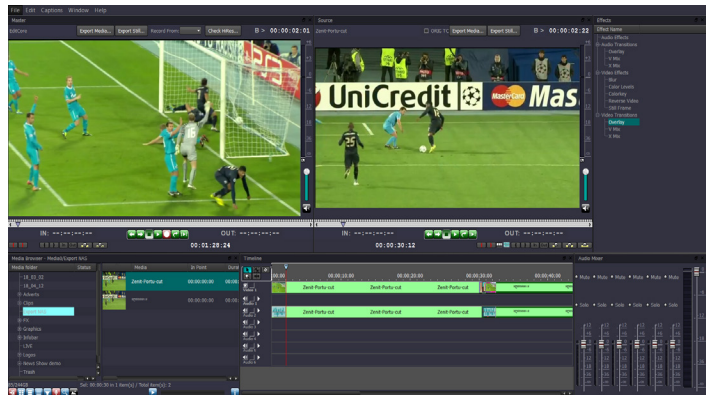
File Edit Captions Window Help

Master
Export Media... Export Still... Record From: Check HiRes...
B > 00:00:02:01

Source
Zenit-Portu-cut
ORIG TC Export Media... Export Still...
B > 00:00:02:22

UniCredit MasterCard Mas

Effects
Effect Name
Audio Effects
Audio Transitions
Overlay
V Mix
X Mix
Video Effects
Blur
Color Levels
Colorkey
Reverse Video
Still Frames
Video Transitions
Overlay
V Mix
X Mix

IN: --:--:--:-- OUT: --:--:--:--
00:01:26:24

IN: --:--:--:-- OUT: --:--:--:--
00:00:30:12

Media Browser - Media\Expert NA1
Media folder
Status
Media
In Point
Dura
Zenit-Portu-cut
00:00:00:00
00:00:00:00
Artwork
Clips
FX
Graphics
Infoliner
LIVE
Logos
Reach Show demo
Trash
Sel: 00:00:30 in 1 item(s) / Total item(s): 2

Timeline
00:00:10:00
00:00:20:00
00:00:30:00
00:00:40:00
Zenit-Portu-cut
Zenit-Portu-cut
Zenit-Portu-cut
Zenit-Portu-cut
Zenit-Portu-cut
Zenit-Portu-cut

Audio Mixer
Mute Mute Mute Mute Mute Mute
Solo Solo Solo Solo Solo Solo